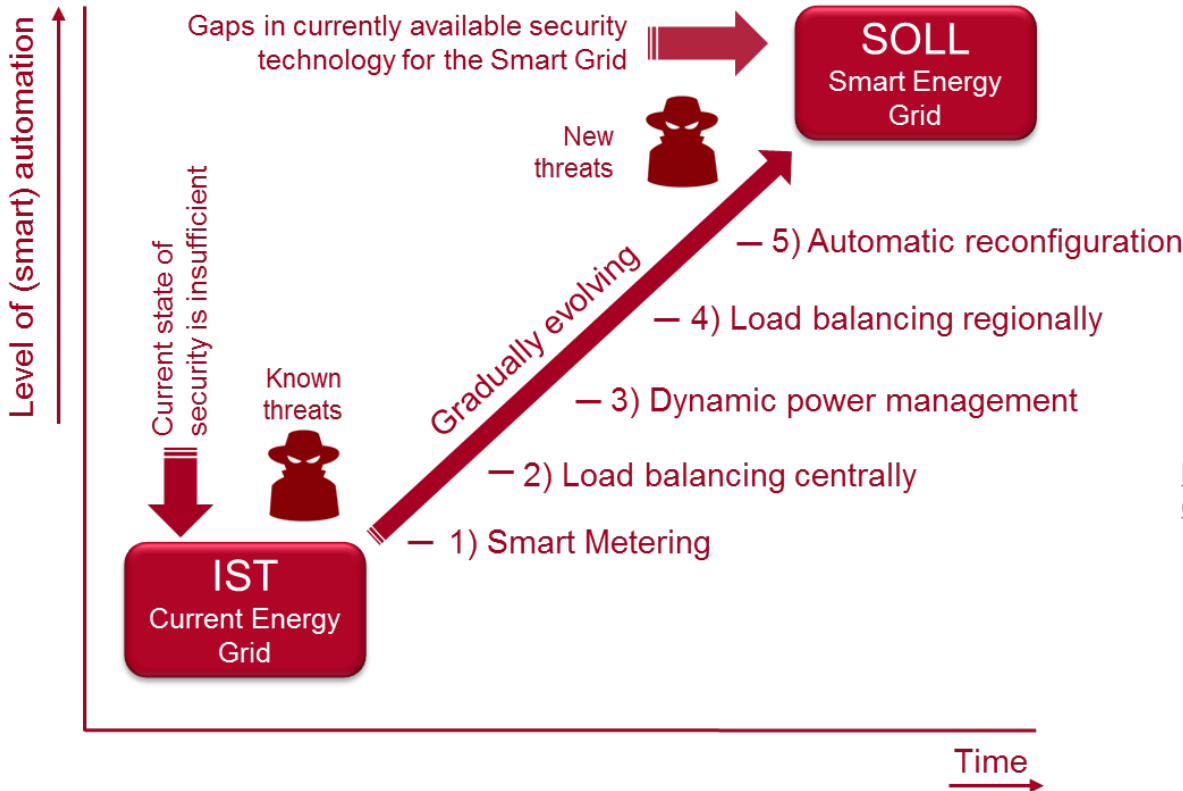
Level of (smart) automation

Gaps in currently available security technology for the Smart Grid

SOLL
Smart Energy Grid

New threats

Current state of security is insufficient

Known threats

Gradually evolving

— 5) Automatic reconfiguration

— 4) Load balancing regionally

— 3) Dynamic power management

— 2) Load balancing centrally

— 1) Smart Metering

IST
Current Energy Grid

Time